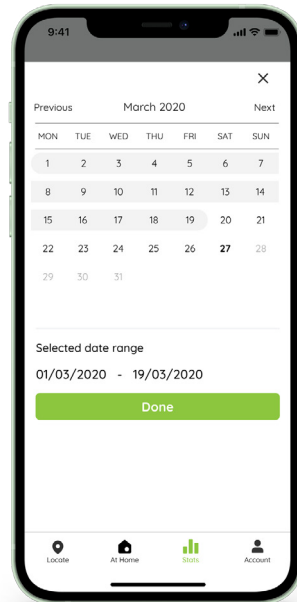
9:41

×

Previous March 2020 Next

| MON | TUE | WED | THU | FRI | SAT | SUN |
|---|---|---|---|---|---|---|
| 1 | 2 | 3 | 4 | 5 | 6 | 7 |
| 8 | 9 | 10 | 11 | 12 | 13 | 14 |
| 15 | 16 | 17 | 18 | 19 | 20 | 21 |
| 22 | 23 | 24 | 25 | 26 | 27 | 28 |
| 29 | 30 | 31 | | | | |

Selected date range

01/03/2020 - 19/03/2020

Done

Locate At Home Stats Account